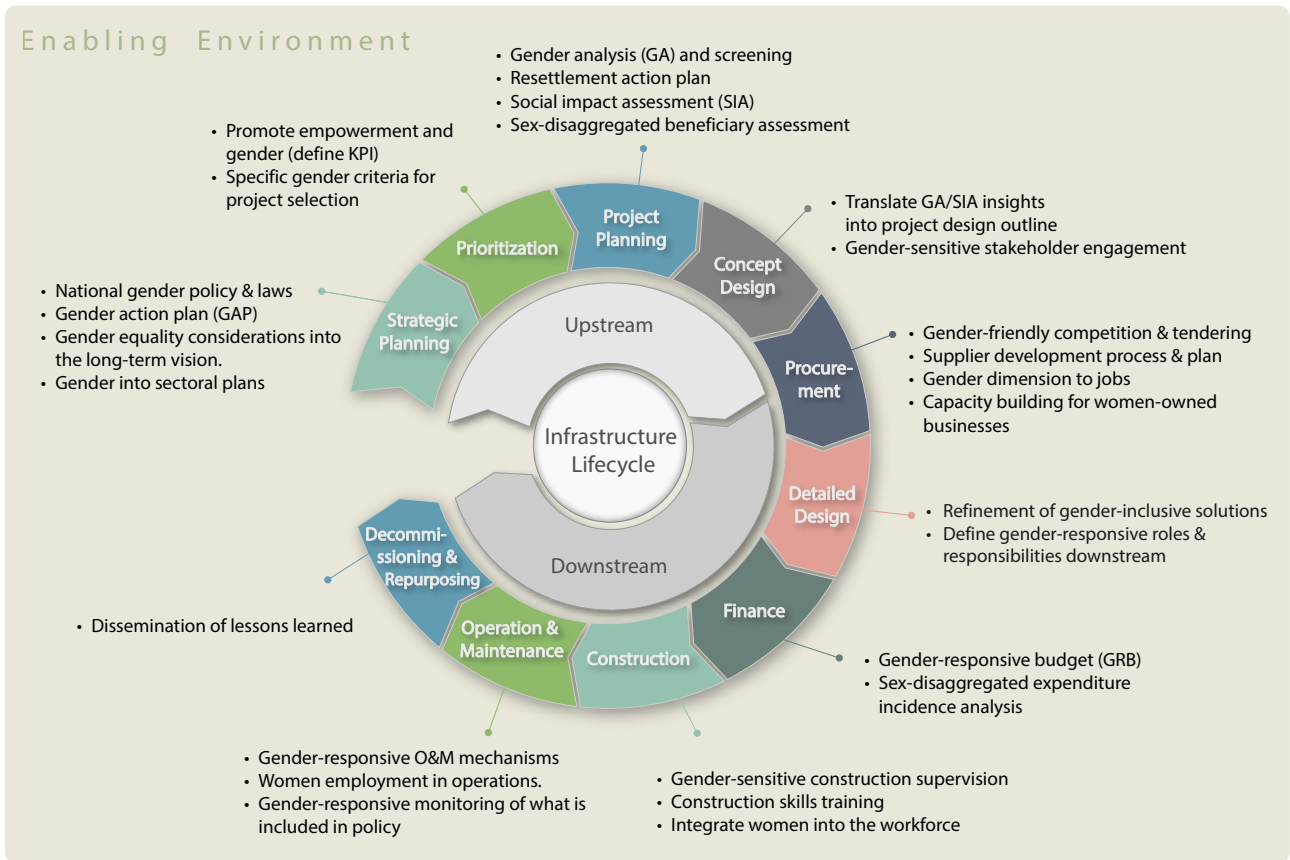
Enabling Environment

• Gender analysis (GA) and screening
• Resettlement action plan
• Social impact assessment (SIA)
• Sex-disaggregated beneficiary assessment

• Promote empowerment and gender (define KPI)
• Specific gender criteria for project selection

• Translate GA/SIA insights into project design outline
• Gender-sensitive stakeholder engagement

• National gender policy & laws
• Gender action plan (GAP)
• Gender equality considerations into the long-term vision.
• Gender into sectoral plans

Prioritization

Project Planning

Concept Design

Strategic Planning

Upstream

Procurement

• Gender-friendly competition & tendering
• Supplier development process & plan
• Gender dimension to jobs
• Capacity building for women-owned businesses

Infrastructure Lifecycle

Detailed Design

• Refinement of gender-inclusive solutions
• Define gender-responsive roles & responsibilities downstream

Decommissioning & Repurposing

Downstream

Finance

• Dissemination of lessons learned

Operation & Maintenance

Construction

• Gender-responsive budget (GRB)
• Sex-disaggregated expenditure incidence analysis

• Gender-responsive O&M mechanisms
• Women employment in operations.
• Gender-responsive monitoring of what is included in policy

• Gender-sensitive construction supervision
• Construction skills training
• Integrate women into the workforce